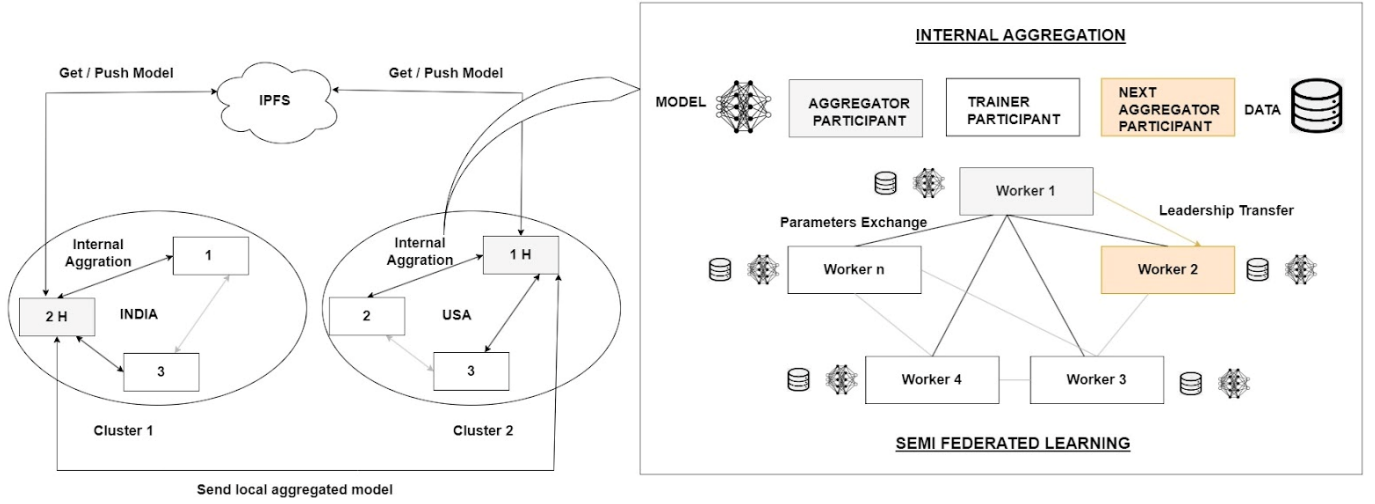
Get / Push Model

IPFS

Get / Push Model

Internal Aggration

1

2 H

INDIA

3

Cluster 1

Internal Aggration

1 H

2

USA

3

Cluster 2

Send local aggregated model

INTERNAL AGGREGATION

MODEL

AGGREGATOR PARTICIPANT

TRAINER PARTICIPANT

NEXT AGGREGATOR PARTICIPANT

DATA

Worker 1

Parameters Exchange

Leadership Transfer

Worker n

Worker 2

Worker 4

Worker 3

SEMI FEDERATED LEARNING